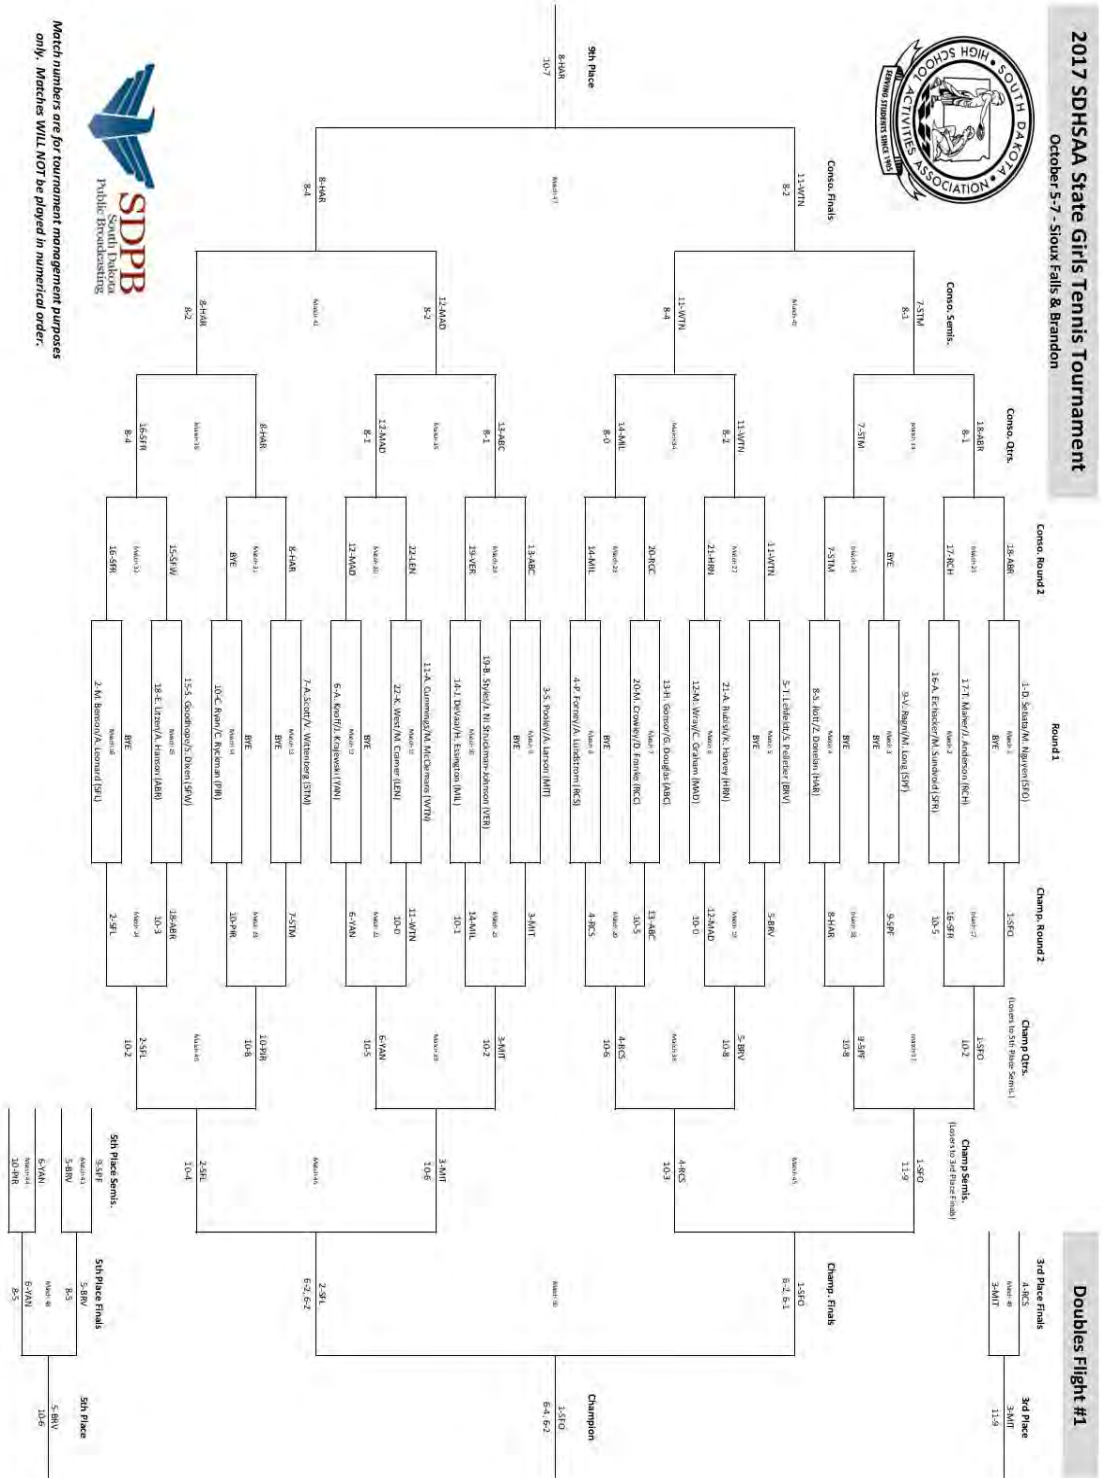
2017 SDHSAA State Girls Tennis Tournament
October 5-7 - Sioux Falls & Brandon

SOUTH DAKOTA HIGH SCHOOL ACTIVITIES ASSOCIATION
SERVING STUDENTS SINCE 1905

Doubles Flight #1

9th Place
8-HAR
10-7

Conso. Finals
11-WTN
8-2
8-HAR
8-4

Conso. Semis.
7-STM
8-1
11-WTN
8-4
12-MAD
8-2
8-HAR
8-2

Conso. Qtrs.
18-ABR
8-1
7-STM
11-WTN
8-2
14-MIL
8-0
13-ABC
8-1
12-MAD
8-1
8-HAR
16-SFR
8-4

Conso. Round 2
18-ABR
17-RCH
BYE
7-STM
11-WTN
21-HRN
20-RCC
14-MIL
13-ABC
19-VER
22-LEN
12-MAD
8-HAR
BYE
15-SFW
16-SFR

Round 1
1-D. Sebata/M. Nguyen (SFO)
BYE
17-T. Maher/J. Anderson (RCH)
16-A. Eckiecker/M. Sundvold (SFR)
9-V. Rajan/M. Long (SPF)
BYE
8-S. Iloff/Z. Donelan (HAR)
BYE
5-T. Lelletdt/S. Pelletier (BRV)
BYE
21-A. Rudisill/K. Harvey (HRN)
12-M. Wray/C. Graham (MAD)
13-H. Gonsor/G. Douglas (ABC)
20-M. Crowley/D. Franke (RCC)
4-P. Forney/A. Lundstrom (RCS)
BYE
3-S. Pooley/A. Larson (MIT)
BYE
19-B. Styles/J. Nj Shuckman Johnson (VER)
14-J. Devaal/H. Essington (MIL)
11-A. Cummings/M. McClemans (WTN)
22-K. West/M. Garner (LEN)
6-A. Keoff/J. Krajewski (YAN)
BYE
7-A. Scott/V. Wittenberg (STM)
BYE
10-C. Ryan/C. Rydman (PIR)
BYE
15-S. Goodhope/S. Dixon (SFW)
18-E. Litzen/A. Hanson (ABR)
2-M. Benson/A. Leonard (SFL)
BYE

Champ. Round 2
1-SFO
16-SFR
10-5
9-SPF
8-HAR
10-8
5-BRV
12-MAD
10-0
13-ABC
10-5
4-RCS
3-MIT
14-MIL
10-1
11-WTN
10-0
6-YAN
7-STM
10-PIR
18-ABR
10-3
2-SFL

Champ Qtrs.
(Losers to 5th Place Semis.)
1-SFO
10-2
9-SPF
10-8
5-BRV
10-8
4-RCS
10-6
3-MIT
10-2
6-YAN
10-5
10-PIR
10-8
2-SFL
10-2

Champ Semis.
(Losers to 3rd Place Finals)
1-SFO
11-9
4-RCS
10-3
3-MIT
10-6
2-SFL
10-4

Champ. Finals
1-SFO
6-2, 6-1
2-SFL
6-2, 6-2

Champion
1-SFO
6-4, 6-2

3rd Place Finals
4-RCS
3-MIT

3rd Place
3-MIT
11-9

5th Place Semis.
9-SPF
5-BRV
6-YAN
10-PIR

5th Place Finals
5-BRV
8-3
6-YAN
8-5

5th Place
5-BRV
10-6

SDPB South Dakota Public Broadcasting

Match numbers are for tournament management purposes only. Matches WILL NOT be played in numerical order.